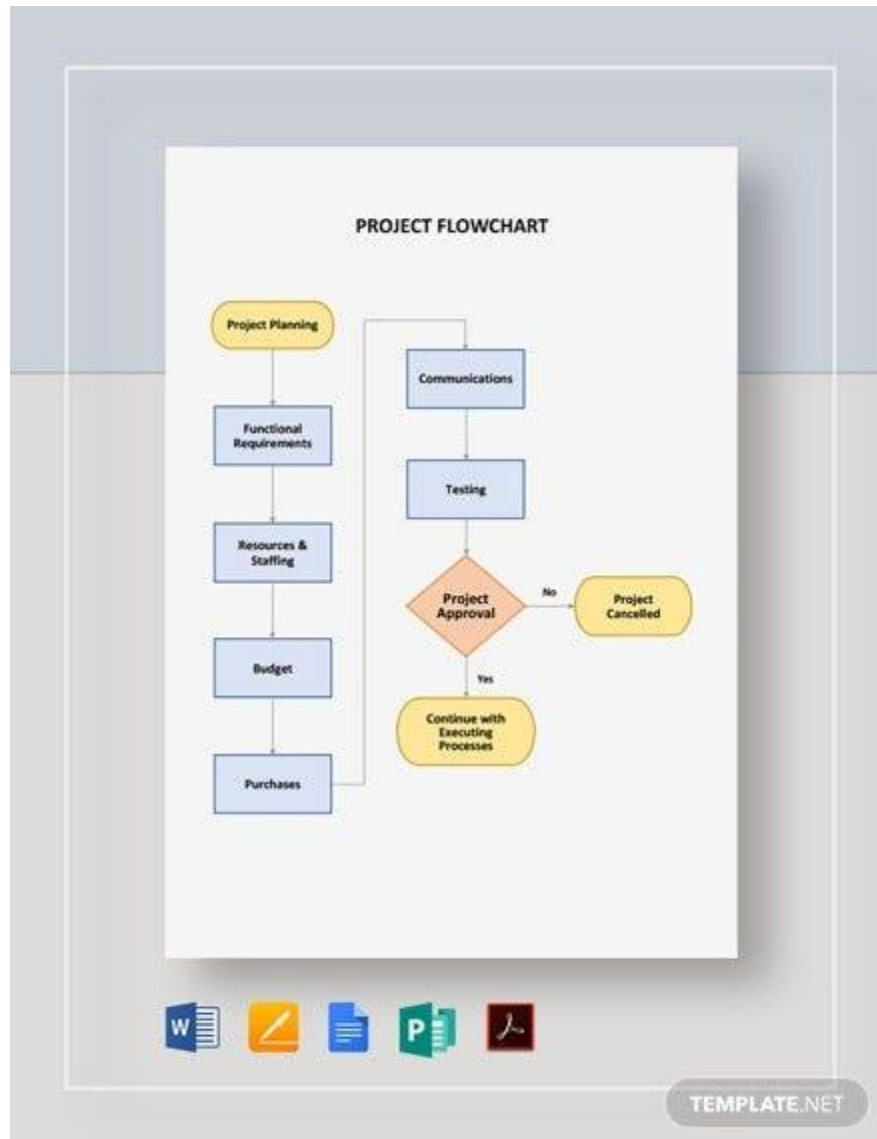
PROJECT FLOWCHART

Project Planning

Functional Requirements

Resources & Staffing

Budget

Purchases

Communications

Testing

Project Approval

No

Project Cancelled

Yes

Continue with Executing Processes

W

P

TEMPLATE.NET